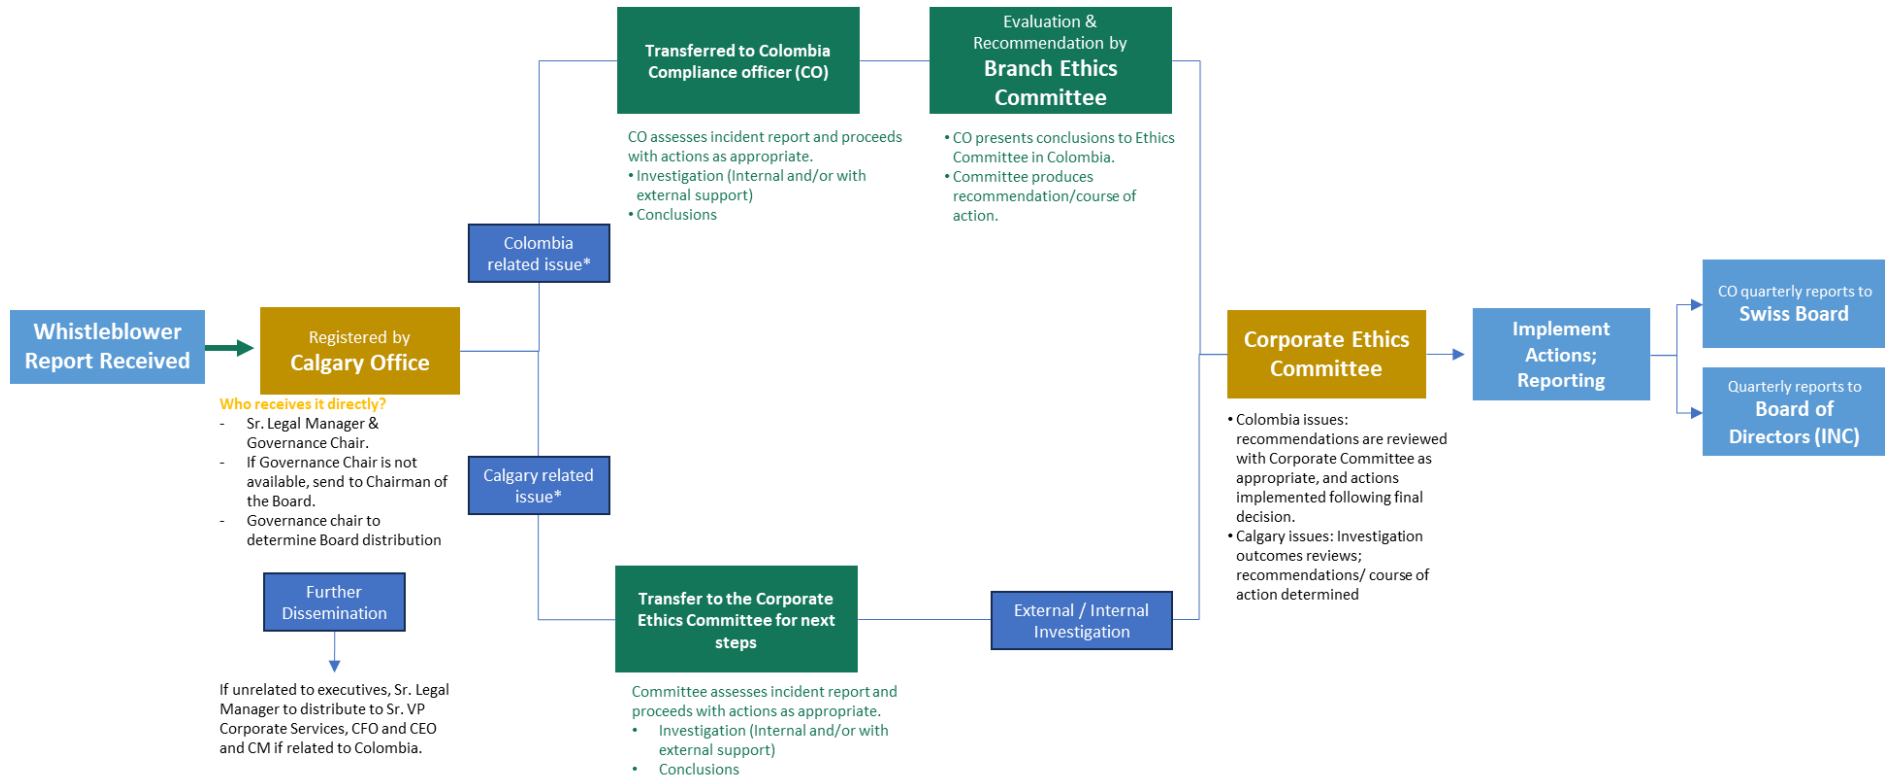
Whistleblower Report Received

Registered by Calgary Office

Who receives it directly?
- Sr. Legal Manager & Governance Chair.
- If Governance Chair is not available, send to Chairman of the Board.
- Governance chair to determine Board distribution

Further Dissemination

If unrelated to executives, Sr. Legal Manager to distribute to Sr. VP Corporate Services, CFO and CEO and CM if related to Colombia.

Colombia related issue*

Calgary related issue*

Transferred to Colombia Compliance officer (CO)

CO assesses incident report and proceeds with actions as appropriate.
• Investigation (Internal and/or with external support)
• Conclusions

Evaluation & Recommendation by Branch Ethics Committee

• CO presents conclusions to Ethics Committee in Colombia.
• Committee produces recommendation/course of action.

Transfer to the Corporate Ethics Committee for next steps

Committee assesses incident report and proceeds with actions as appropriate.
• Investigation (Internal and/or with external support)
• Conclusions

External / Internal Investigation

Corporate Ethics Committee

• Colombia issues: recommendations are reviewed with Corporate Committee as appropriate, and actions implemented following final decision.
• Calgary issues: Investigation outcomes reviews; recommendations/ course of action determined

Implement Actions; Reporting

CO quarterly reports to Swiss Board

Quarterly reports to Board of Directors (INC)